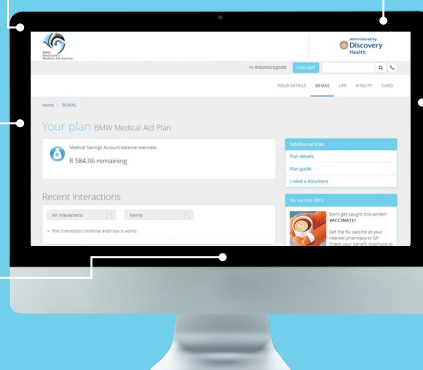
BMW Employees Medical Aid Society

Administered by
Discovery Health

Hi Rolandsckgold LOG OUT

YOUR DETAILS BEMAS LIFE VITALITY CARD

Home / BEMAS

Your plan BMW Medical Aid Plan

Medical Savings Account balance overview

R 584.06 remaining

Additional links

Plan details

Plan guide

I need a document

Recent interactions

All interactions

Family

+ The interaction timeline and how it works

Flu vaccine 2015

Don't get caught this winter! VACCINATE!

Get the flu vaccine at your nearest pharmacy or GP. Check your benefit brochure to